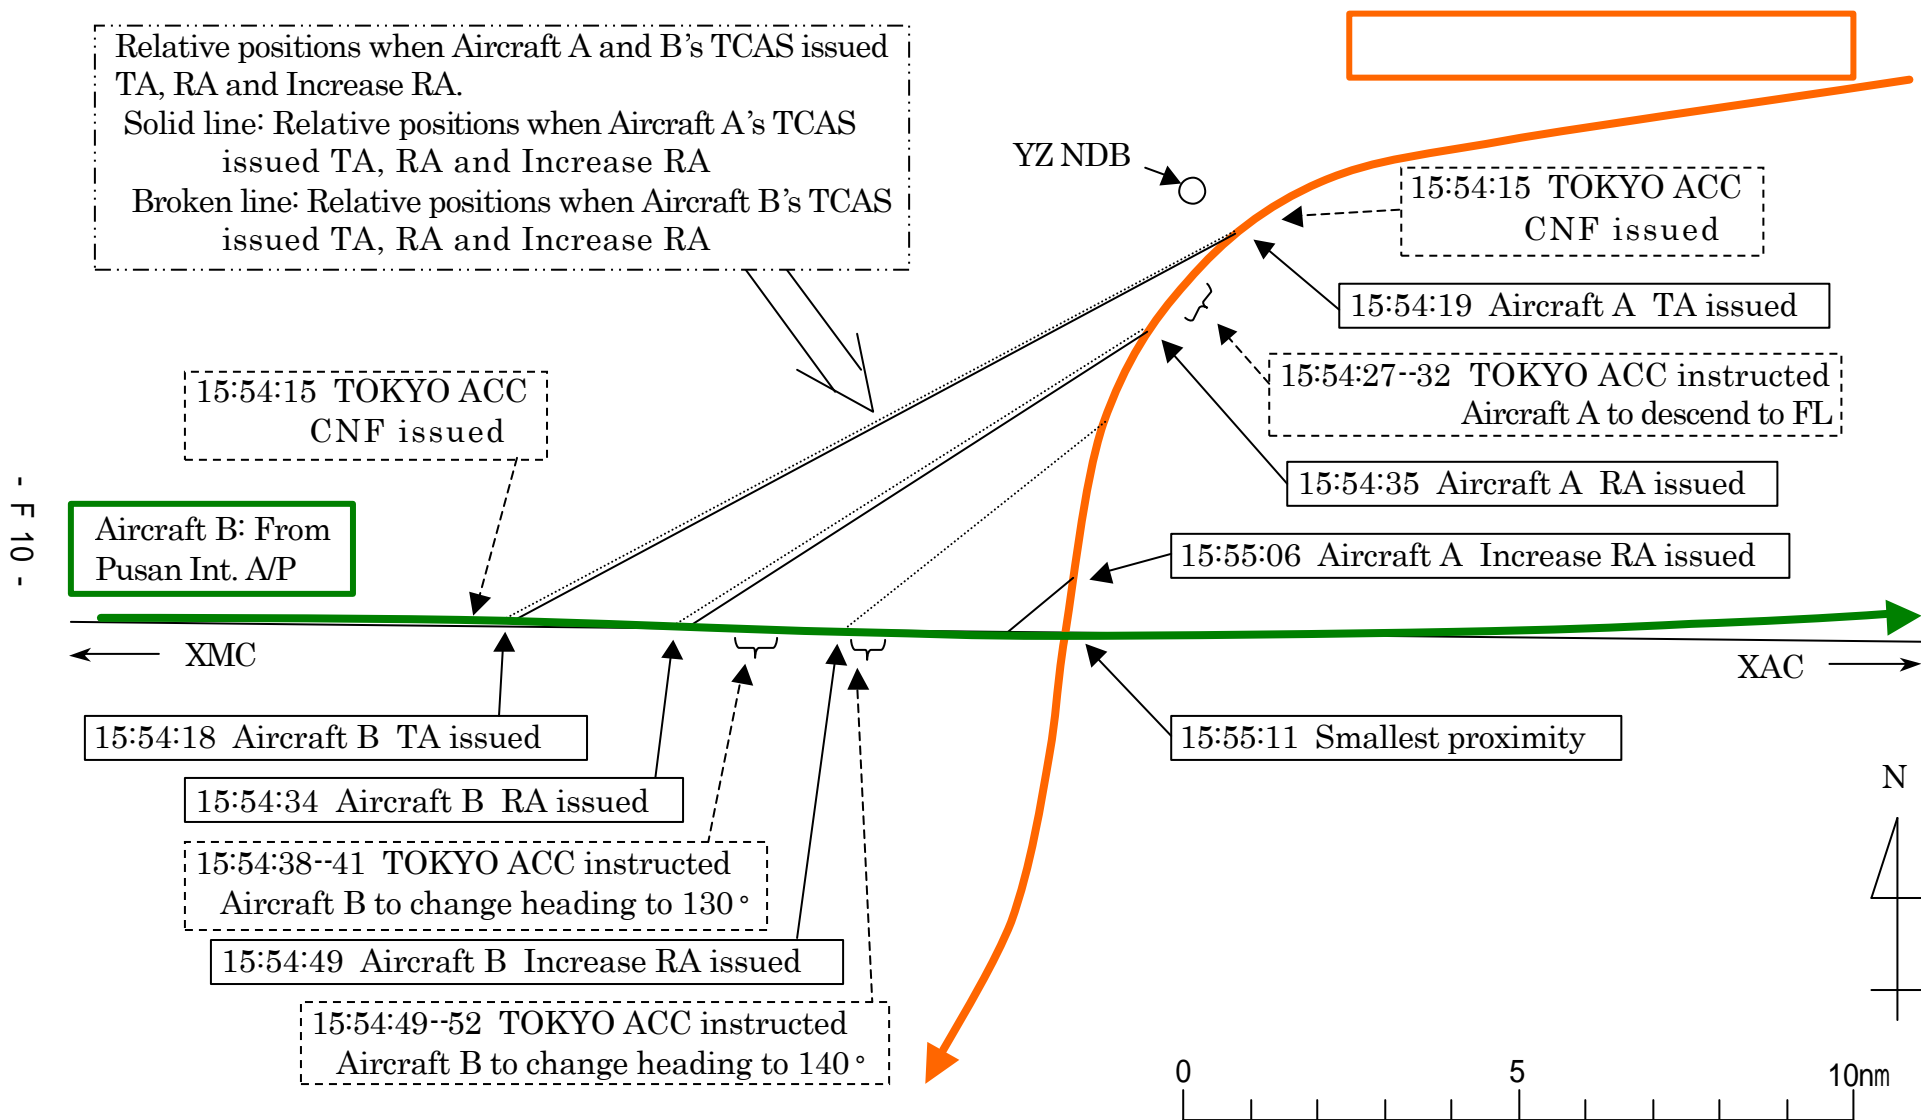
Relative positions when Aircraft A and B's TCAS issued TA, RA and Increase RA.
Solid line: Relative positions when Aircraft A's TCAS issued TA, RA and Increase RA
Broken line: Relative positions when Aircraft B's TCAS issued TA, RA and Increase RA

YZ NDB

15:54:15 TOKYO ACC CNF issued

15:54:19 Aircraft A TA issued

15:54:27--32 TOKYO ACC instructed Aircraft A to descend to FL

15:54:35 Aircraft A RA issued

15:55:06 Aircraft A Increase RA issued

15:54:15 TOKYO ACC CNF issued

- F 10 -

Aircraft B: From Pusan Int. A/P

XMC

XAC

15:55:11 Smallest proximity

15:54:18 Aircraft B TA issued

15:54:34 Aircraft B RA issued

15:54:38--41 TOKYO ACC instructed Aircraft B to change heading to 130°

15:54:49 Aircraft B Increase RA issued

15:54:49--52 TOKYO ACC instructed Aircraft B to change heading to 140°

N

0 5 10nm